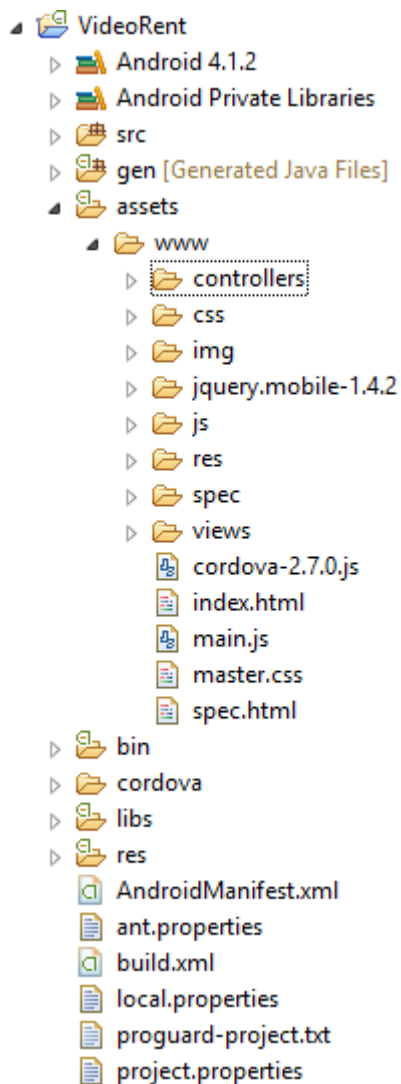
VideoRent
Android 4.1.2
Android Private Libraries
src
gen [Generated Java Files]
assets
www
controllers
css
img
jquery.mobile-1.4.2
js
res
spec
views
cordova-2.7.0.js
index.html
main.js
master.css
spec.html
bin
cordova
libs
res
AndroidManifest.xml
ant.properties
build.xml
local.properties
proguard-project.txt
project.properties